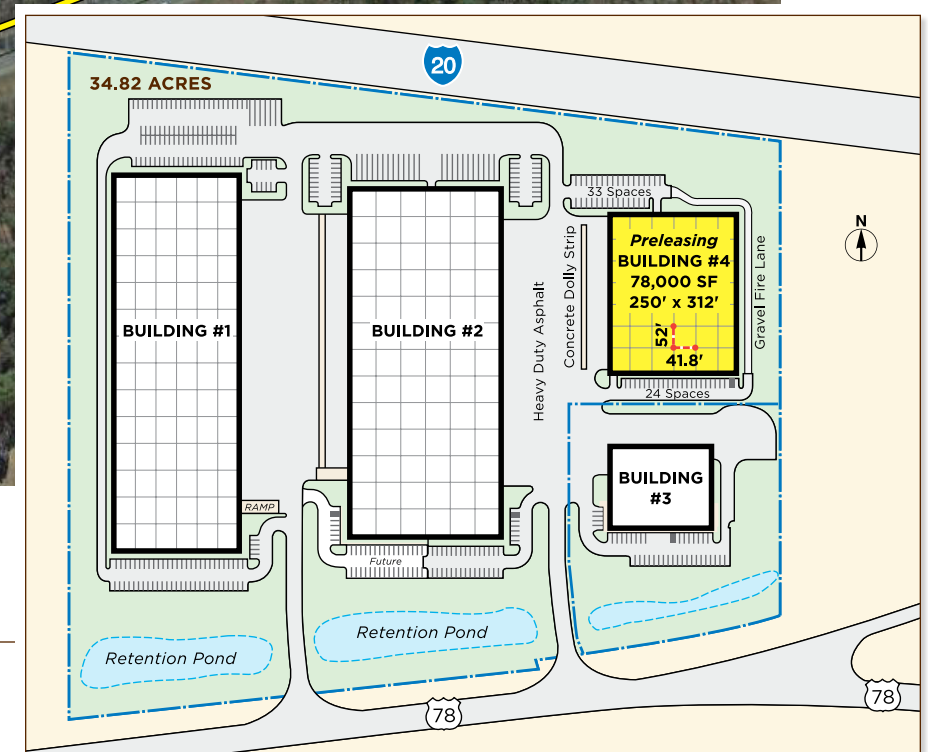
20

34.82 ACRES

33 Spaces

N

Preleasing
BUILDING #4
78,000 SF
250′ x 312′

52′

41.8′

Concrete Dolly Strip

Gravel Fire Lane

BUILDING #1

BUILDING #2

Heavy Duty Asphalt

24 Spaces

BUILDING #3

RAMP

Future

Retention Pond

Retention Pond

78

78